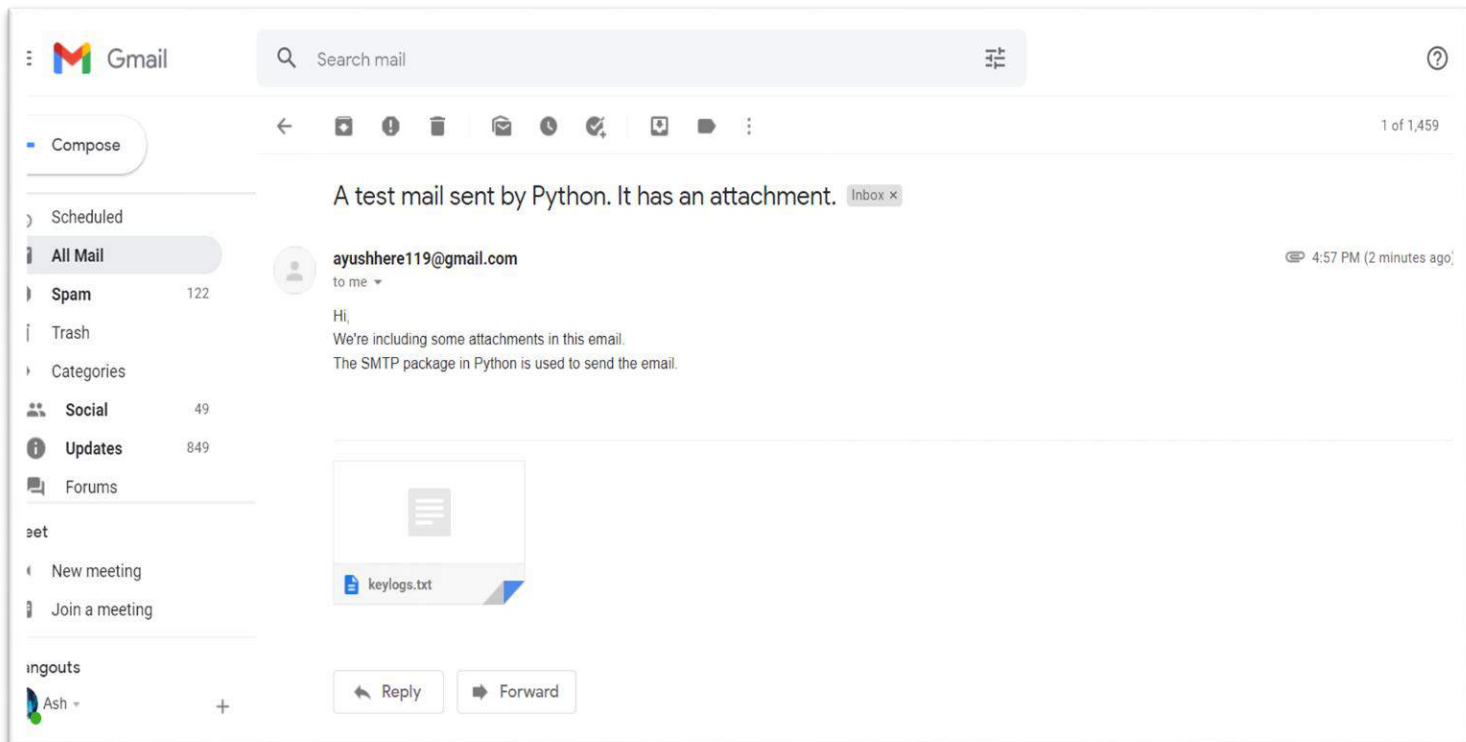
Gmail

Search mail

Compose

Scheduled

All Mail

Spam 122

Trash

Categories

Social 49

Updates 849

Forums

eet

New meeting

Join a meeting

angouts

Ash

1 of 1,459

A test mail sent by Python. It has an attachment. Inbox ×

ayushhere119@gmail.com

to me

4:57 PM (2 minutes ago)

Hi,
We're including some attachments in this email.
The SMTP package in Python is used to send the email.

keylogs.txt

Reply

Forward